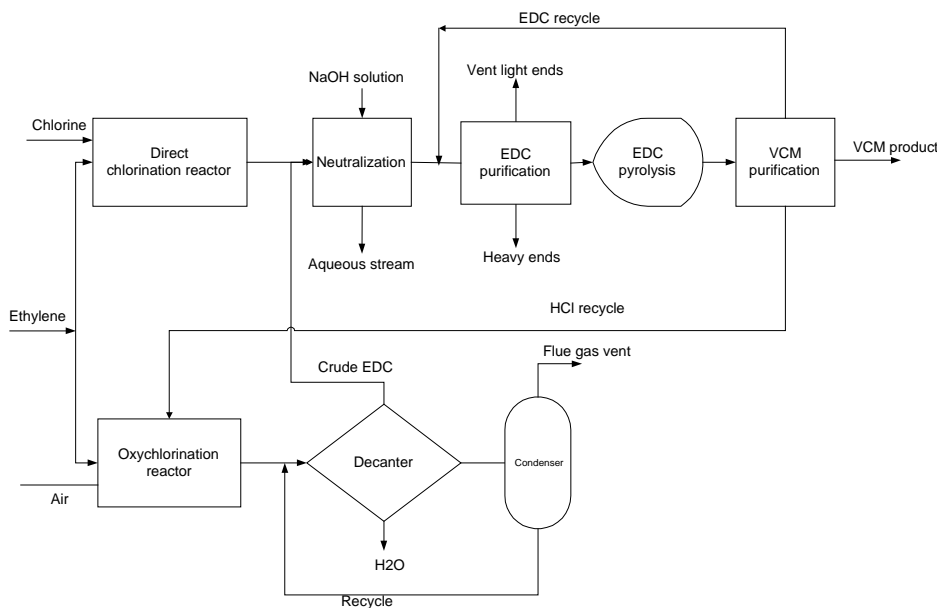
EDC recycle

NaOH solution

Vent light ends

Chlorine

Direct chlorination reactor

Neutralization

EDC purification

EDC pyrolysis

VCM purification

VCM product

Aqueous stream

Heavy ends

HCl recycle

Ethylene

Crude EDC

Flue gas vent

Oxychlorination reactor

Decanter

Condenser

Air

H2O

Recycle